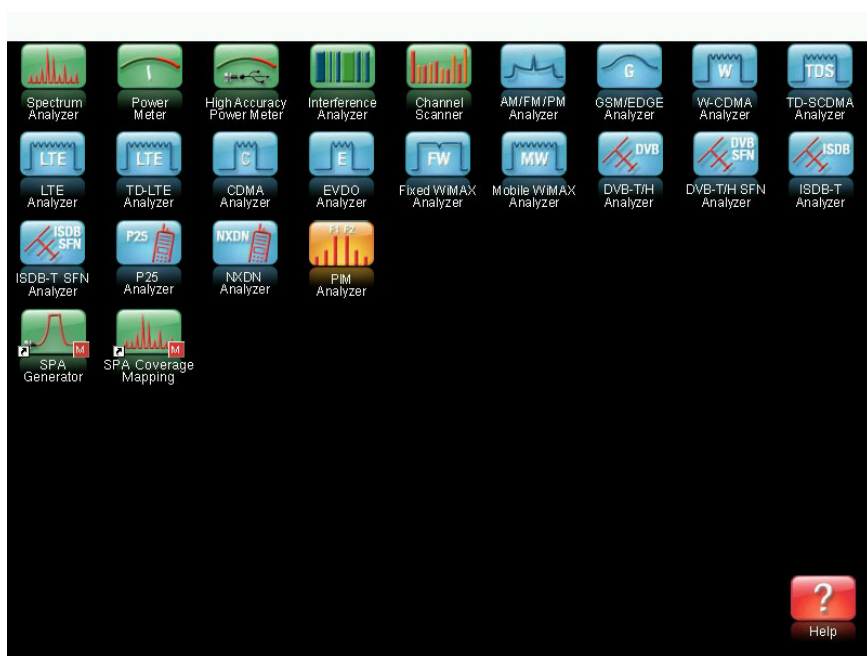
Spectrum Analyzer

Power Meter

High Accuracy Power Meter

Interference Analyzer

Channel Scanner

AM/FM/PM Analyzer

G
GSM/EDGE Analyzer

W
W-CDMA Analyzer

TDS
TD-SCDMA Analyzer

LTE
LTE Analyzer

LTE
TD-LTE Analyzer

C
CDMA Analyzer

E
EVDO Analyzer

FW
Fixed WiMAX Analyzer

MW
Mobile WiMAX Analyzer

DVB
DVB-T/H Analyzer

DVB SFN
DVB-T/H SFN Analyzer

ISDB
ISDB-T Analyzer

ISDB SFN
ISDB-T SFN Analyzer

P25
P25 Analyzer

NXDN
NXDN Analyzer

F1 F2
PIM Analyzer

M
SPA Generator

M
SPA Coverage Mapping

?
Help